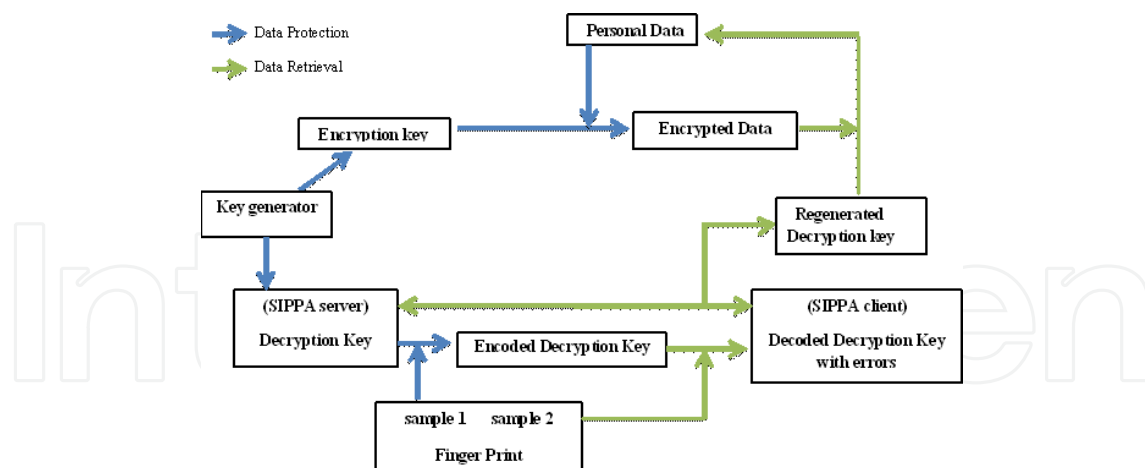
Data Protection

Data Retrieval

Personal Data

Encryption key

Encrypted Data

Key generator

Regenerated Decryption key

(SIPPA server)

Decryption Key

(SIPPA client)

Decoded Decryption Key with errors

Encoded Decryption Key

sample 1 sample 2

Finger Print